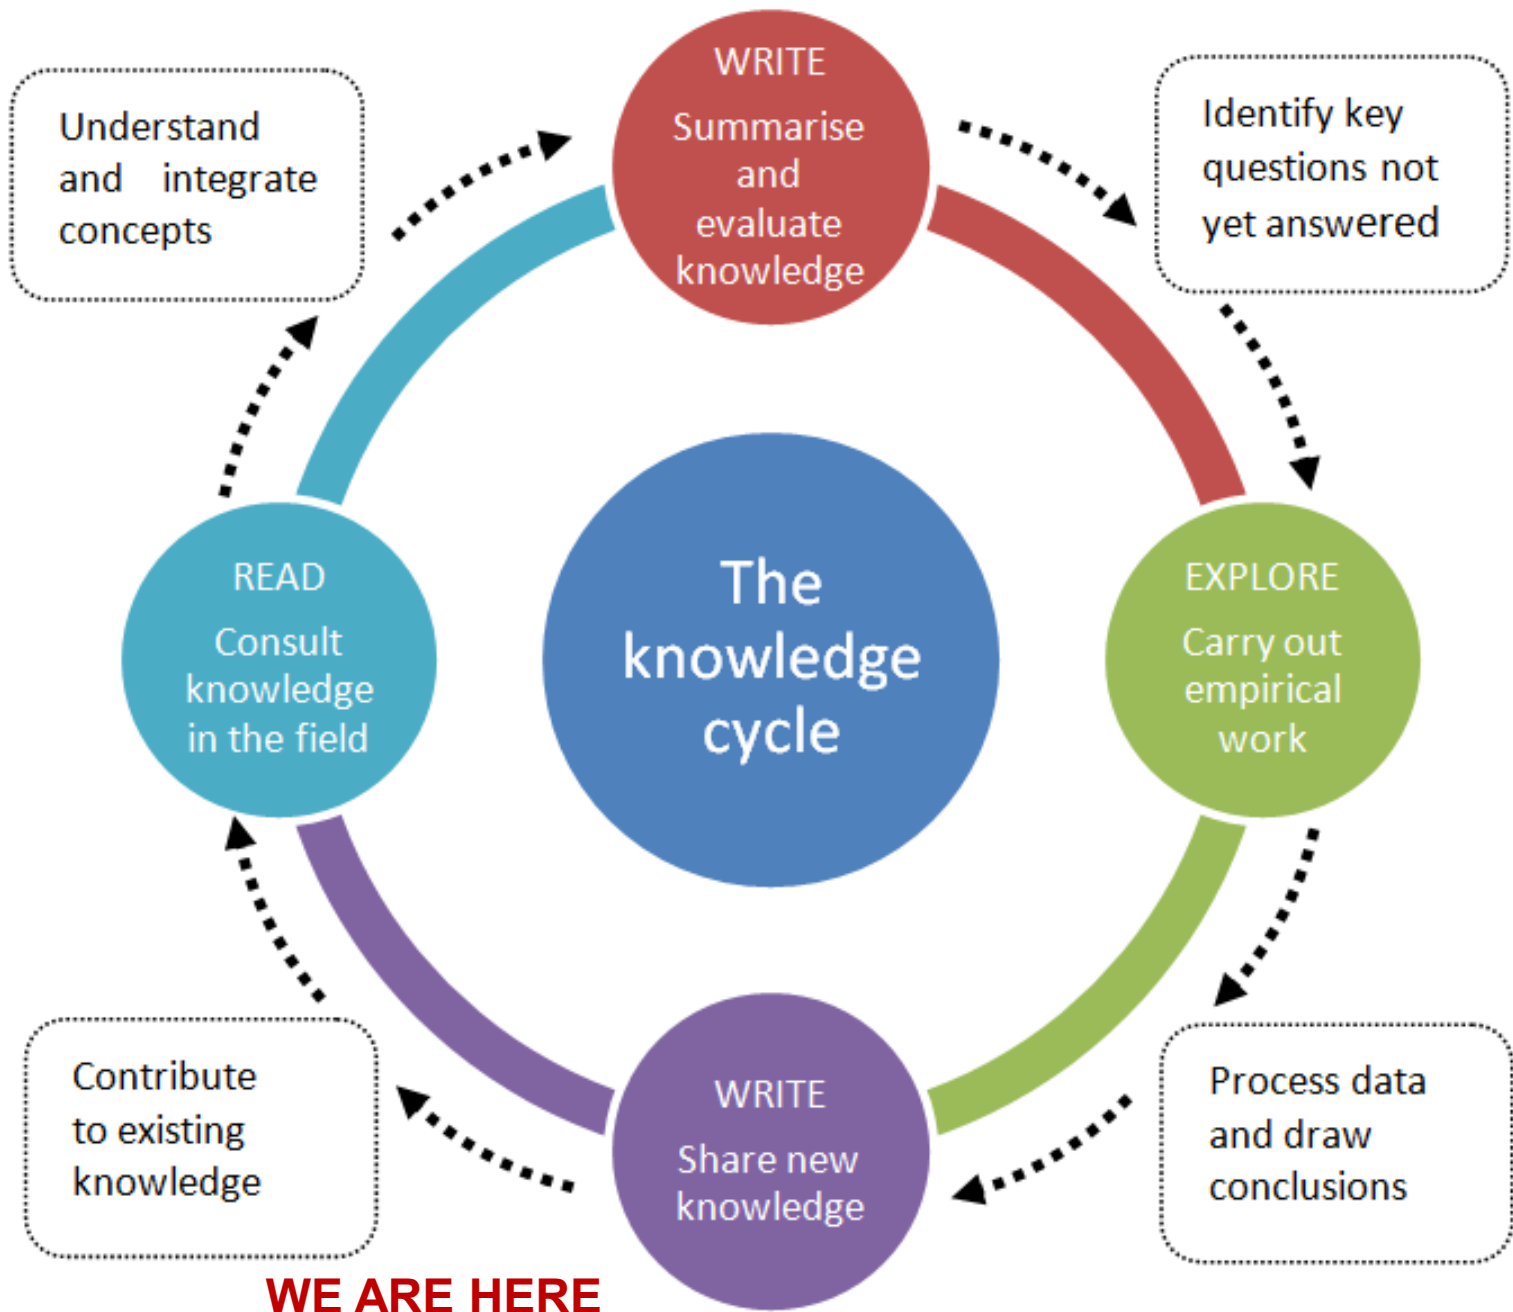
Understand and integrate concepts

WRITE
Summarise and evaluate knowledge

Identify key questions not yet answered

READ
Consult knowledge in the field

The knowledge cycle

EXPLORE
Carry out empirical work

Contribute to existing knowledge

WRITE
Share new knowledge

Process data and draw conclusions

WE ARE HERE